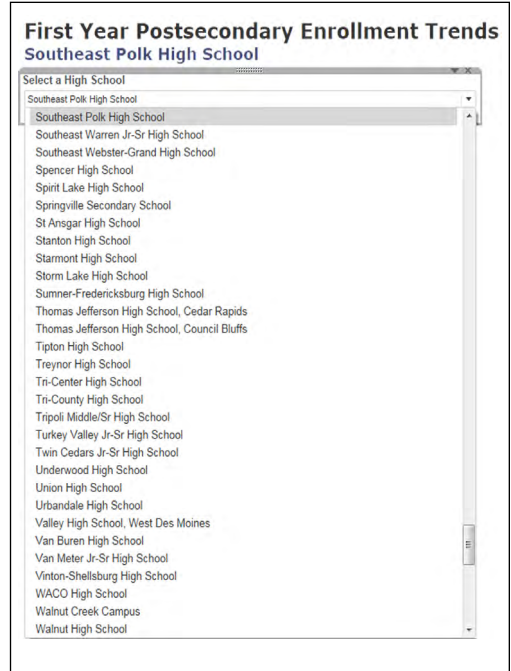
First Year Postsecondary Enrollment Trends
Southeast Polk High School

Select a High School

Southeast Polk High School

Southeast Polk High School
Southeast Warren Jr-Sr High School
Southeast Webster-Grand High School
Spencer High School
Spirit Lake High School
Springville Secondary School
St Ansgar High School
Stanton High School
Starmont High School
Storm Lake High School
Sumner-Fredericksburg High School
Thomas Jefferson High School, Cedar Rapids
Thomas Jefferson High School, Council Bluffs
Tipton High School
Treynor High School
Tri-Center High School
Tri-County High School
Tripoli Middle/Sr High School
Turkey Valley Jr-Sr High School
Twin Cedars Jr-Sr High School
Underwood High School
Union High School
Urbandale High School
Valley High School, West Des Moines
Van Buren High School
Van Meter Jr-Sr High School
Vinton-Shellsburg High School
WACO High School
Walnut Creek Campus
Walnut High School